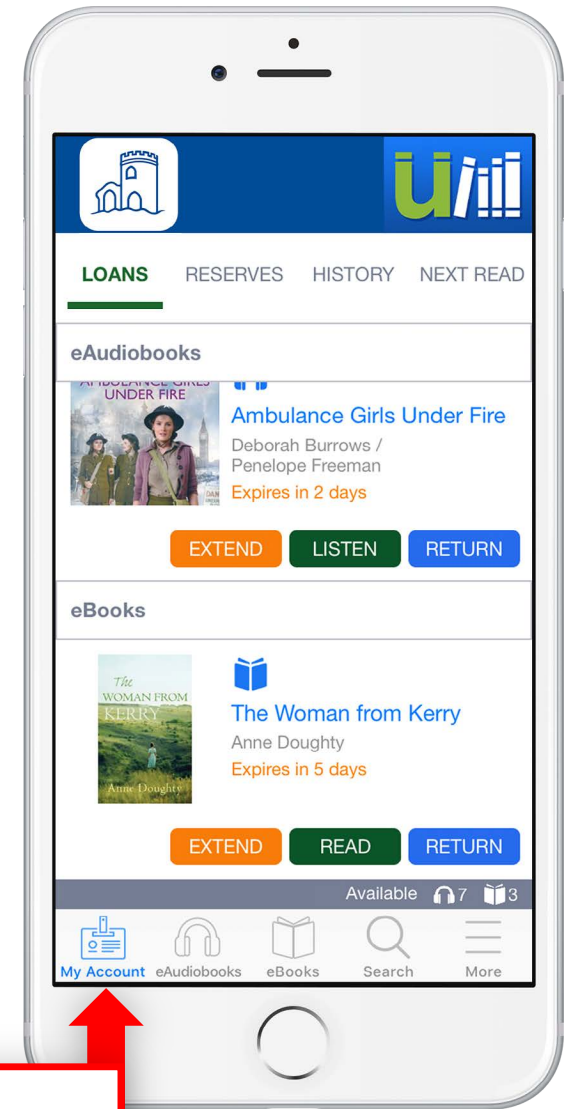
LOANS RESERVES HISTORY NEXT READ

eAudiobooks

AMBULANCE GIRLS UNDER FIRE

Ambulance Girls Under Fire

Deborah Burrows / Penelope Freeman

Expires in 2 days

EXTEND LISTEN RETURN

eBooks

The WOMAN FROM KERRY

Anne Doughty

The Woman from Kerry

Anne Doughty

Expires in 5 days

EXTEND READ RETURN

Available 7 3

My Account eAudiobooks eBooks Search More